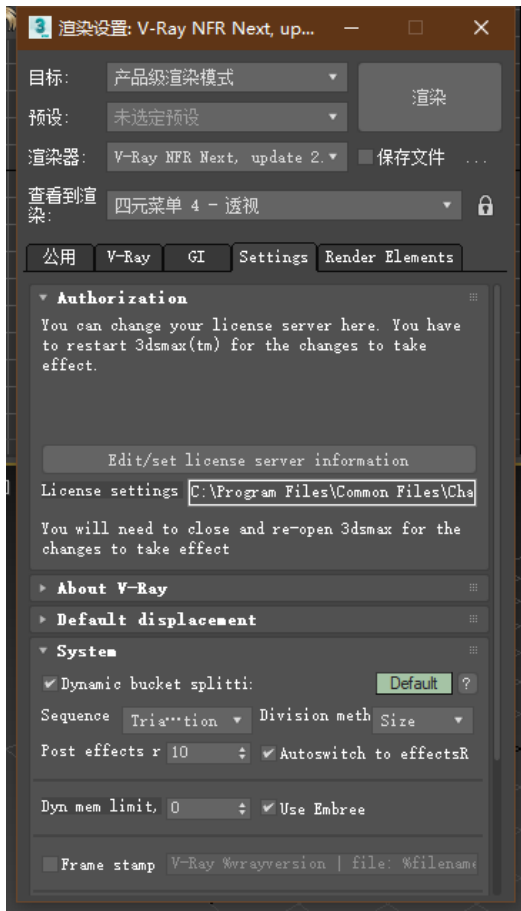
3 渲染设置: V-Ray NFR Next, up...

目标: 产品级渲染模式
预设: 未选定预设
渲染
渲染器: V-Ray NFR Next, update 2.
保存文件 ...
查看到渲染: 四元菜单 4 - 透视

公用 | V-Ray | GI | Settings | Render Elements

Authorization
You can change your license server here. You have to restart 3dsmax(tm) for the changes to take effect.

Edit/set license server information
License settings C:\Program Files\Common Files\Cha
You will need to close and re-open 3dsmax for the changes to take effect

About V-Ray
Default displacement
System
Dynamic bucket splitti: Default ?
Sequence Tria···tion Division meth Size
Post effects r 10 Autoswitch to effectsR
Dyn mem limit, 0 Use Embree
Frame stamp V-Ray %vrayversion | file: %filename